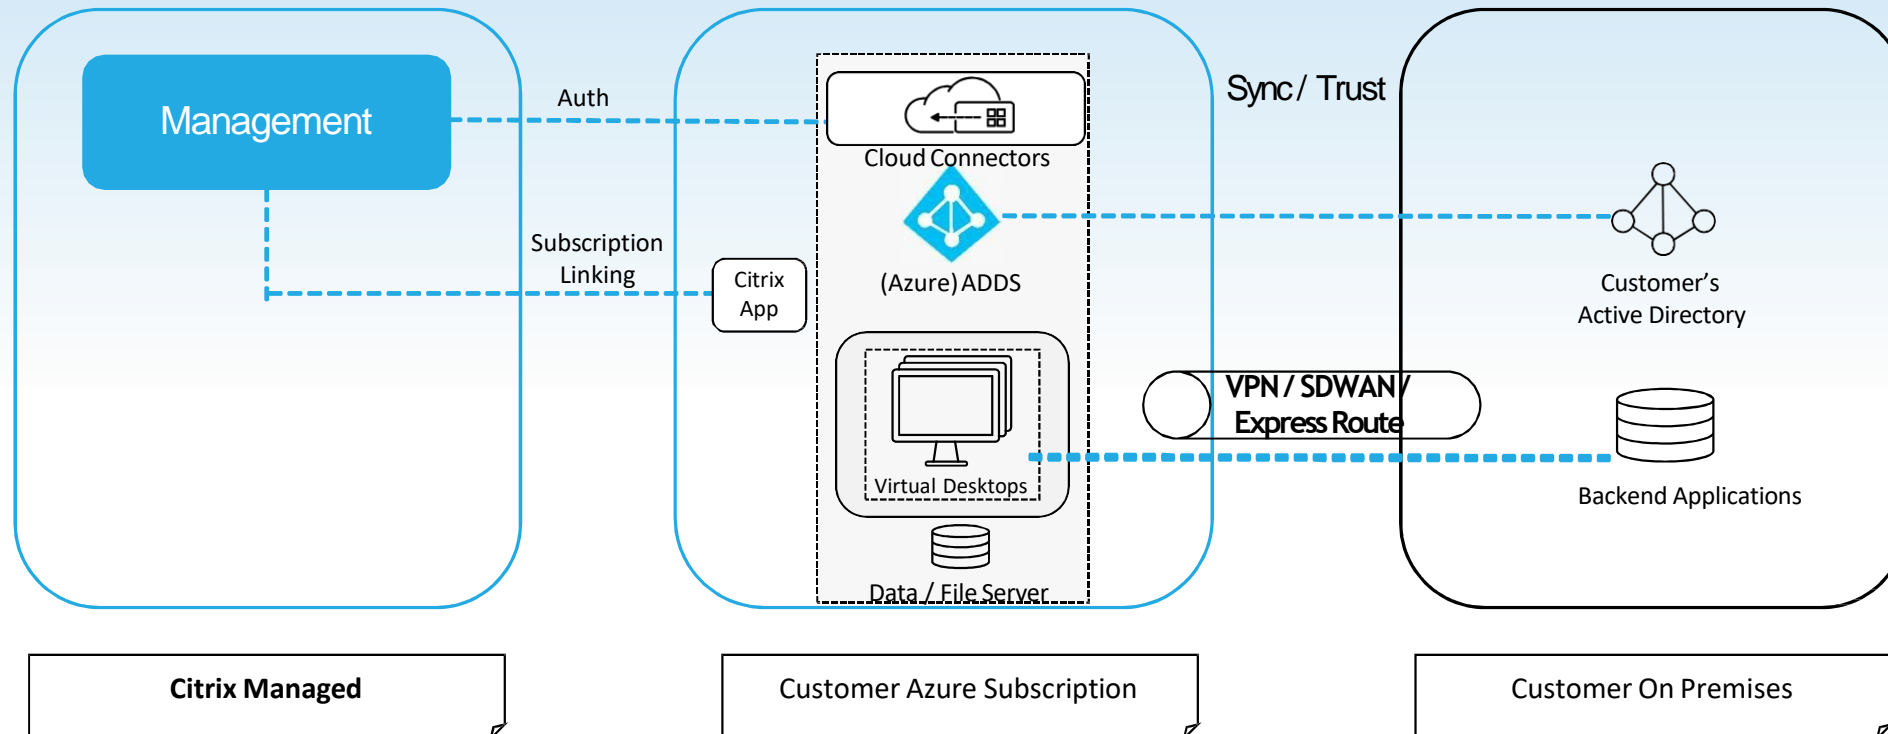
Management

Auth

Subscription Linking

Citrix App

Cloud Connectors

(Azure) ADDS

Virtual Desktops

Data / File Server

Sync / Trust

Customer's Active Directory

VPN / SDWAN / Express Route

Backend Applications

Citrix Managed

Customer Azure Subscription

Customer On Premises